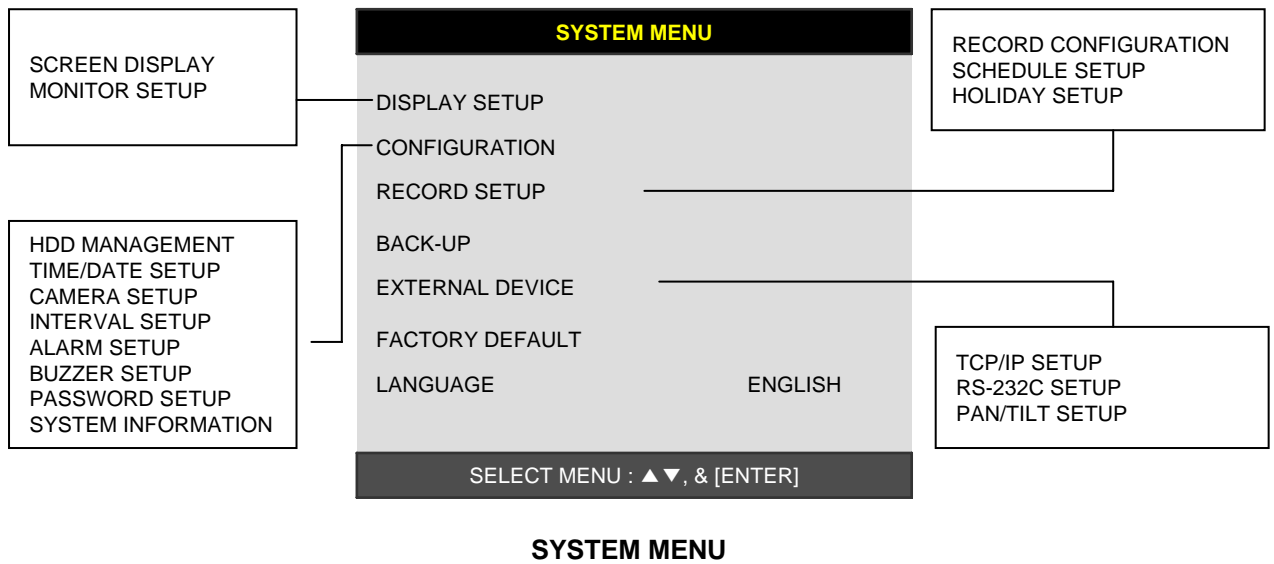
SYSTEM MENU

DISPLAY SETUP
CONFIGURATION
RECORD SETUP
BACK-UP
EXTERNAL DEVICE
FACTORY DEFAULT
LANGUAGE ENGLISH

SELECT MENU : ▲▼, & [ENTER]

SCREEN DISPLAY
MONITOR SETUP

RECORD CONFIGURATION
SCHEDULE SETUP
HOLIDAY SETUP

HDD MANAGEMENT
TIME/DATE SETUP
CAMERA SETUP
INTERVAL SETUP
ALARM SETUP
BUZZER SETUP
PASSWORD SETUP
SYSTEM INFORMATION

TCP/IP SETUP
RS-232C SETUP
PAN/TILT SETUP

SYSTEM MENU